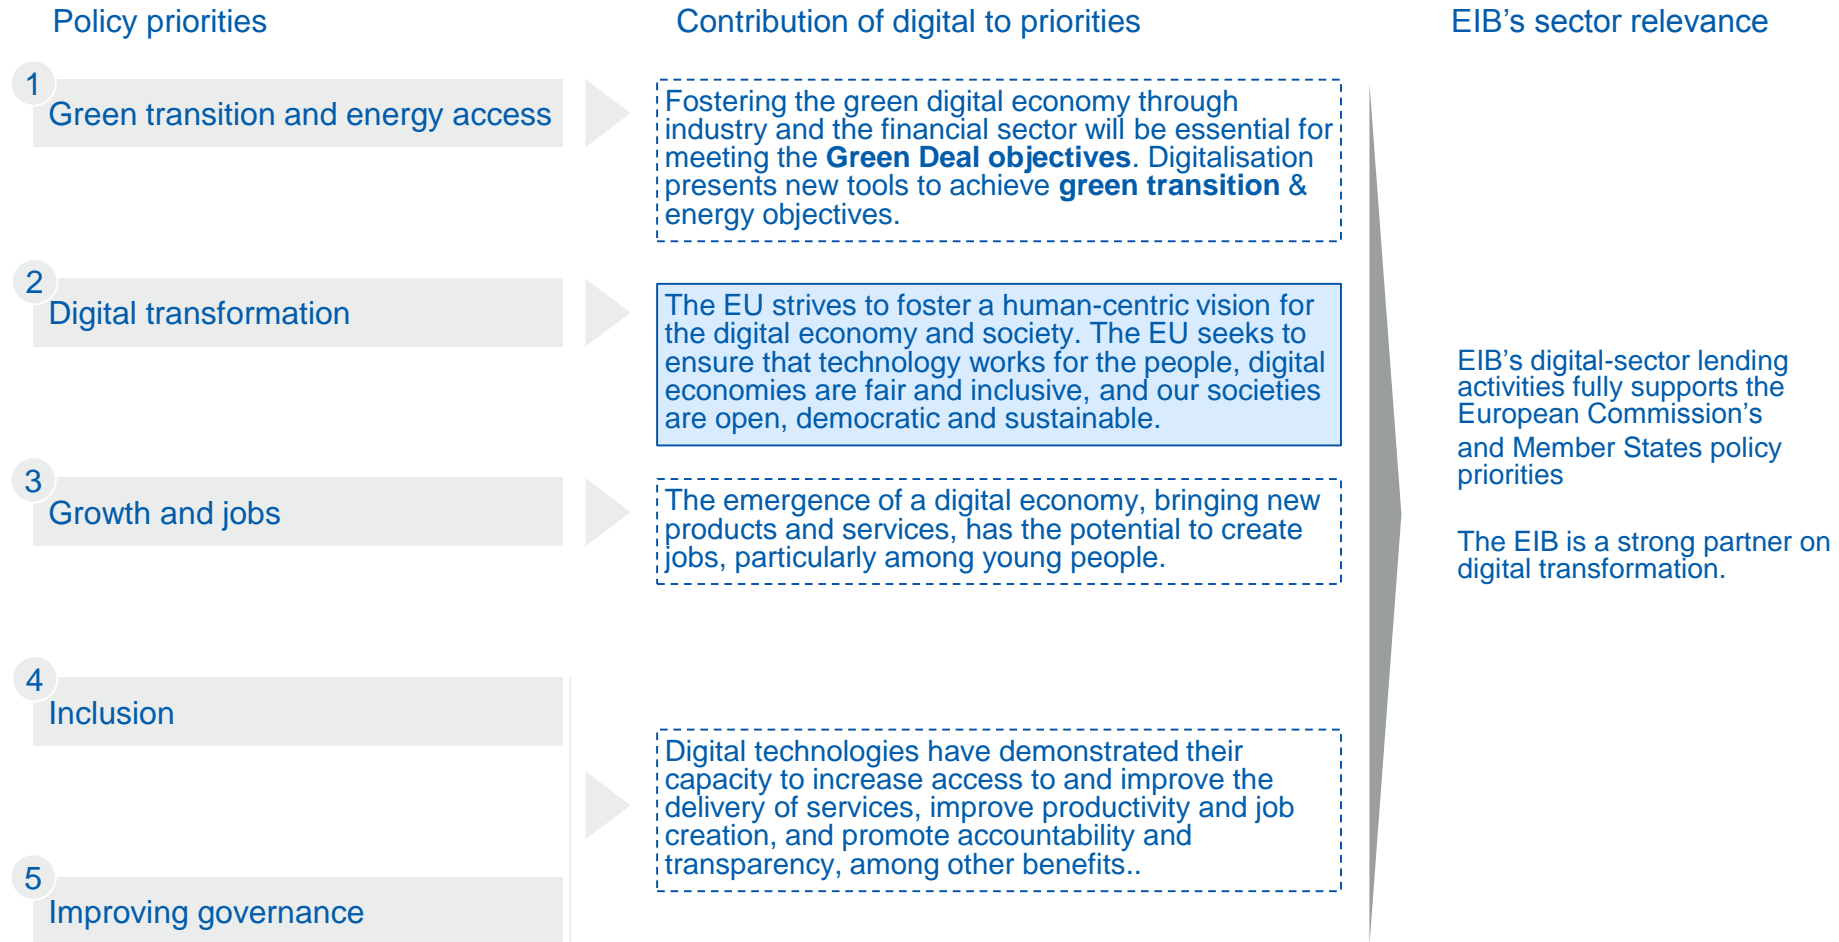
Policy priorities

Contribution of digital to priorities

EIB's sector relevance

1
Green transition and energy access

Fostering the green digital economy through industry and the financial sector will be essential for meeting the **Green Deal objectives**. Digitalisation presents new tools to achieve **green transition** & energy objectives.

2
Digital transformation

The EU strives to foster a human-centric vision for the digital economy and society. The EU seeks to ensure that technology works for the people, digital economies are fair and inclusive, and our societies are open, democratic and sustainable.

3
Growth and jobs

The emergence of a digital economy, bringing new products and services, has the potential to create jobs, particularly among young people.

4
Inclusion

5
Improving governance

Digital technologies have demonstrated their capacity to increase access to and improve the delivery of services, improve productivity and job creation, and promote accountability and transparency, among other benefits..

EIB's digital-sector lending activities fully supports the European Commission's and Member States policy priorities

The EIB is a strong partner on digital transformation.